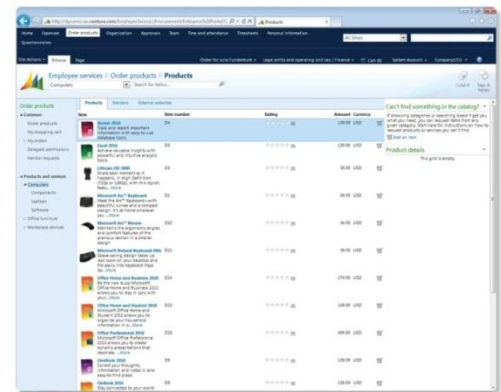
Products

Home Expenses Order products Organization Approvals Team Time and attendance Timesheets Personal information

Questionnaires

All Sites

Site Actions Browse Page

Employee services / Order products / Products

Computers

Search for items...

Order products

Common

Order products

My shopping cart

My orders

Delegate permissions

Vendor requests

Products and services

Computers

Components

Laptops

Software

Office furniture

Workplace services

Products Vendors External websites

Item

Item number

Rating

Amount

Currency

Access 2010

Excel 2010

Lifecam HD 3000

Microsoft Arc Keyboard

Microsoft Arc Mouse

Microsoft Natural Keyboard Elite

Office Home and Business 2010

Office Home and Student 2010

Office Professional 2010

OneNote 2010

Outlook 2010

139.99 USD

139.99 USD

49.95 USD

59.95 USD

279.99 USD

149.99 USD

499.99 USD

79.99 USD

139.99 USD

Can't find something in the catalog?

Add an item

Product details

This grid is empty.